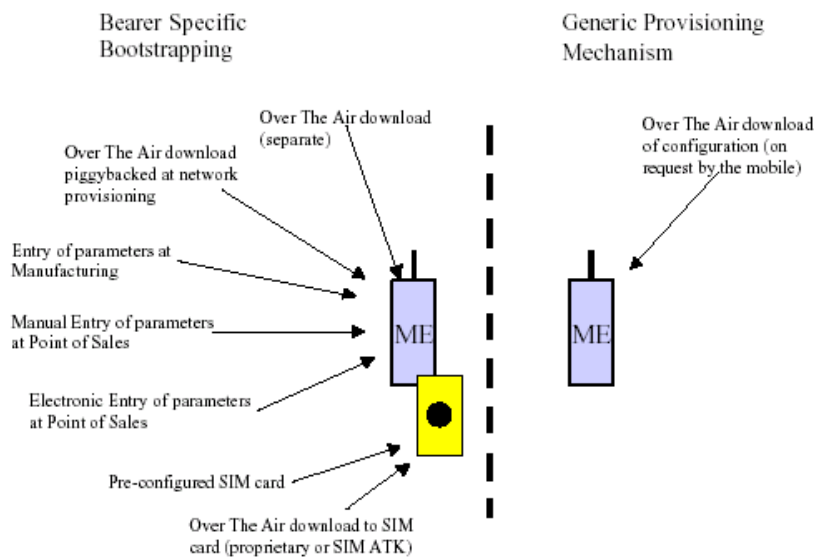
Bearer Specific Bootstrapping

Generic Provisioning Mechanism

Over The Air download (separate)

Over The Air download piggybacked at network provisioning

Entry of parameters at Manufacturing

Manual Entry of parameters at Point of Sales

ME

Electronic Entry of parameters at Point of Sales

Pre-configured SIM card

Over The Air download to SIM card (proprietary or SIM ATK)

Over The Air download of configuration (on request by the mobile)

ME